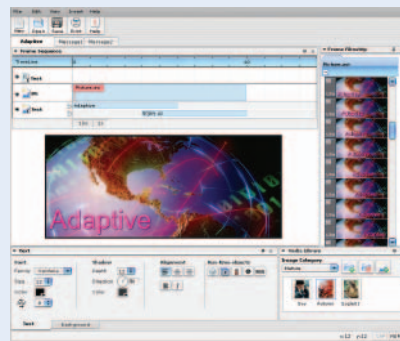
File Edit View Credit Help

New Open Save Print Help

Adaptive

Frame Sequence

Timeline

Text

Picture.avi

Adaptive

Adaptive

Frame Filmstrip

Text

Font

Family

Size

Color

Shadow

Depth

Distance

Color

Alignment

Key-Area objects

Video library

Image Category

Box Picture Scarlett

Text Background